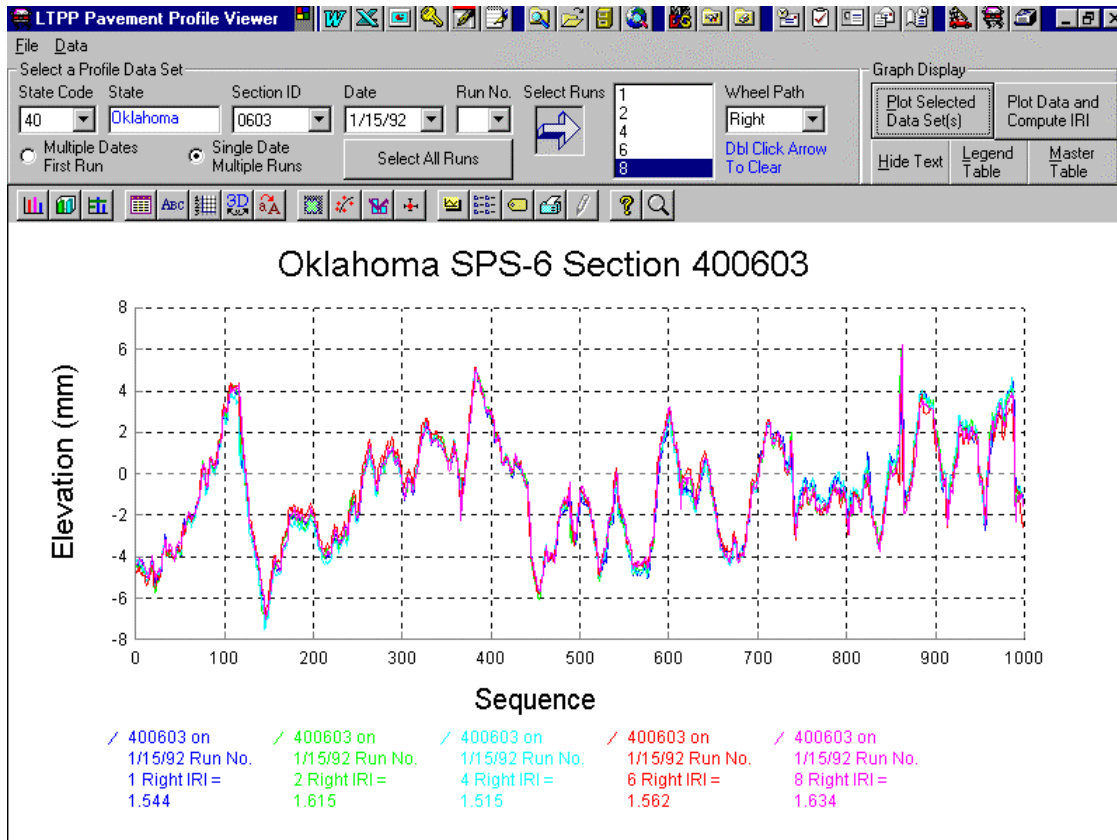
LTPP Pavement Profile Viewer

File Data

Select a Profile Data Set

State Code 40

State Oklahoma

Section ID 0603

Date 1/15/92

Run No.

Select Runs

1
2
4
6
8

Wheel Path Right

Dbl Click Arrow To Clear

Multiple Dates First Run

Single Date Multiple Runs

Select All Runs

Graph Display

Plot Selected Data Set(s)

Plot Data and Compute IRI

Hide Text

Legend Table

Master Table

Oklahoma SPS-6 Section 400603

Elevation (mm)

8
6
4
2
0
-2
-4
-6
-8

0 100 200 300 400 500 600 700 800 900 1000

Sequence

400603 on 1/15/92 Run No. 1 Right IRI = 1.544

400603 on 1/15/92 Run No. 2 Right IRI = 1.615

400603 on 1/15/92 Run No. 4 Right IRI = 1.515

400603 on 1/15/92 Run No. 6 Right IRI = 1.562

400603 on 1/15/92 Run No. 8 Right IRI = 1.634